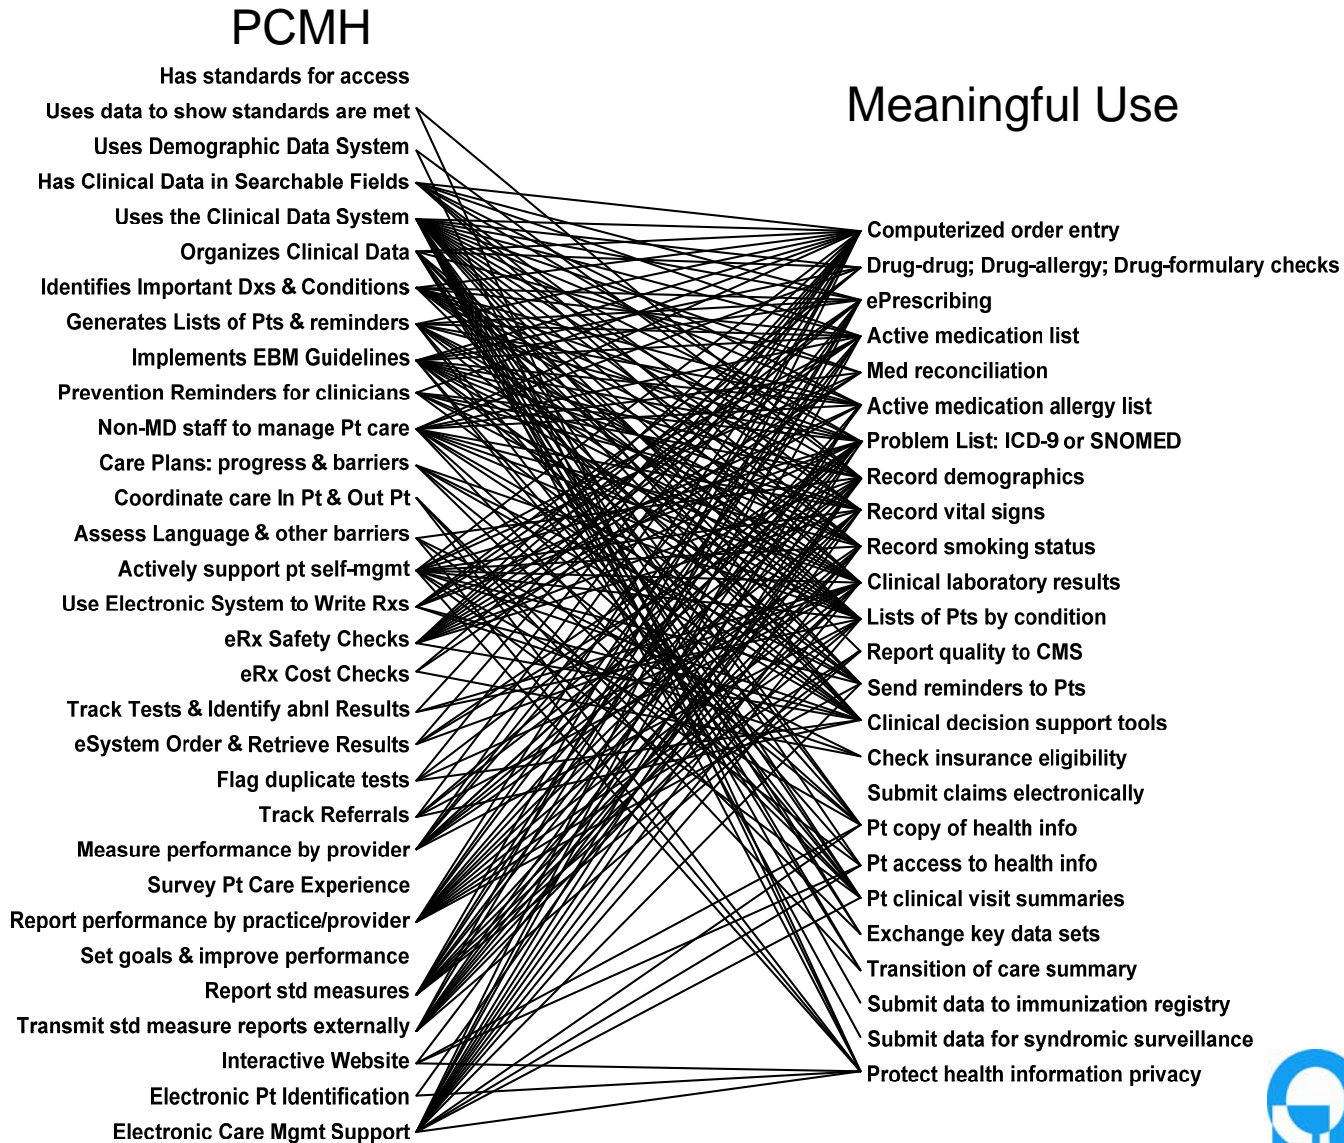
PCMH

Has standards for access
Uses data to show standards are met
Uses Demographic Data System
Has Clinical Data in Searchable Fields
Uses the Clinical Data System
Organizes Clinical Data
Identifies Important Dxs & Conditions
Generates Lists of Pts & reminders
Implements EBM Guidelines
Prevention Reminders for clinicians
Non-MD staff to manage Pt care
Care Plans: progress & barriers
Coordinate care In Pt & Out Pt
Assess Language & other barriers
Actively support pt self-mgmt
Use Electronic System to Write Rxs
eRx Safety Checks
eRx Cost Checks
Track Tests & Identify abnl Results
eSystem Order & Retrieve Results
Flag duplicate tests
Track Referrals
Measure performance by provider
Survey Pt Care Experience
Report performance by practice/provider
Set goals & improve performance
Report std measures
Transmit std measure reports externally
Interactive Website
Electronic Pt Identification
Electronic Care Mgmt Support

Meaningful Use

Computerized order entry
Drug-drug; Drug-allergy; Drug-formulary checks
ePrescribing
Active medication list
Med reconciliation
Active medication allergy list
Problem List: ICD-9 or SNOMED
Record demographics
Record vital signs
Record smoking status
Clinical laboratory results
Lists of Pts by condition
Report quality to CMS
Send reminders to Pts
Clinical decision support tools
Check insurance eligibility
Submit claims electronically
Pt copy of health info
Pt access to health info
Pt clinical visit summaries
Exchange key data sets
Transition of care summary
Submit data to immunization registry
Submit data for syndromic surveillance
Protect health information privacy